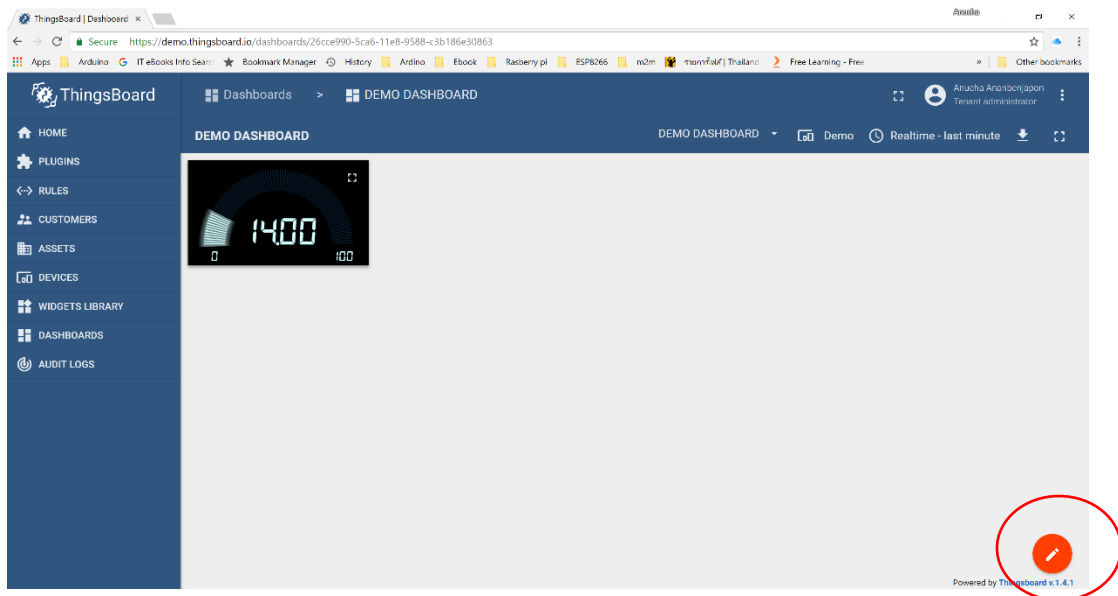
ThingsBoard | Dashboard ×

Anucha

Secure https://demo.thingsboard.io/dashboards/26cce990-5ca6-11e8-9588-c3b186e30863

Apps Arduino IT eBooks Info Searc Bookmark Manager History Ardino Ebook Rasberry pi ESP8266 m2m ขายคากาไล่ | Thailand Free Learning - Free » Other bookmarks

ThingsBoard

Dashboards > DEMO DASHBOARD

Anucha Ananbenjapon
Tenant administrator

HOME
PLUGINS
RULES
CUSTOMERS
ASSETS
DEVICES
WIDGETS LIBRARY
DASHBOARDS
AUDIT LOGS

DEMO DASHBOARD

DEMO DASHBOARD Demo Realtime - last minute

14.00
0
100

Powered by Thingsboard v.1.4.1